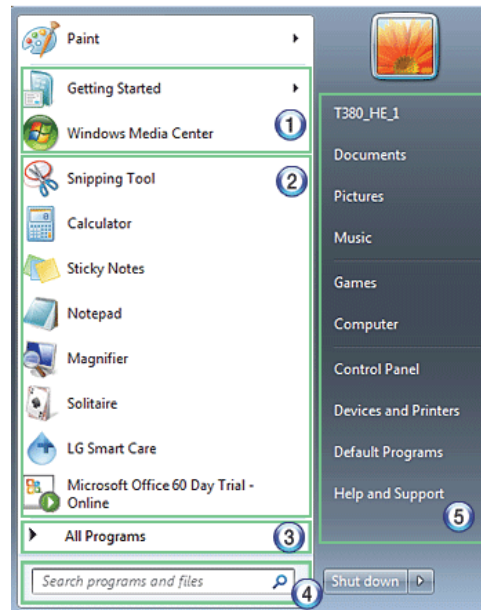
Paint

Getting Started

Windows Media Center

1

Snipping Tool

2

Calculator

Sticky Notes

Notepad

Magnifier

Solitaire

LG Smart Care

Microsoft Office 60 Day Trial - Online

All Programs

3

Search programs and files

4

T380_HE_1

Documents

Pictures

Music

Games

Computer

Control Panel

Devices and Printers

Default Programs

Help and Support

5

Shut down